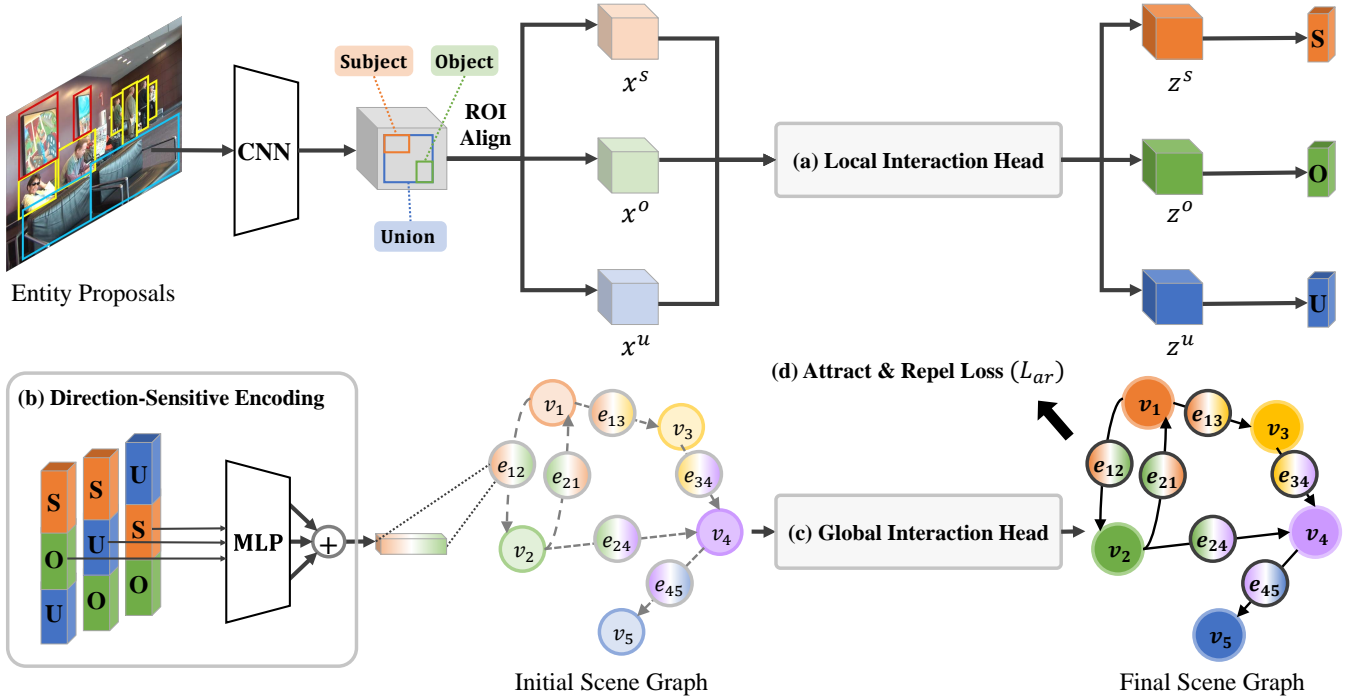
Entity Proposals

CNN

Subject

Object

Union

ROI Align

$x^s$

$x^o$

$x^u$

(a) Local Interaction Head

$z^s$

$z^o$

$z^u$

S

O

U

(b) Direction-Sensitive Encoding

S O U

S U O

U S O

MLP

+

$v_1$ $e_{13}$ $v_3$ $e_{12}$ $e_{21}$ $e_{34}$ $v_2$ $e_{24}$ $v_4$ $e_{45}$ $v_5$

Initial Scene Graph

(c) Global Interaction Head

(d) Attract & Repel Loss ($L_{ar}$)

$v_1$ $e_{13}$ $v_3$ $e_{12}$ $e_{21}$ $e_{34}$ $v_2$ $e_{24}$ $v_4$ $e_{45}$ $v_5$

Final Scene Graph